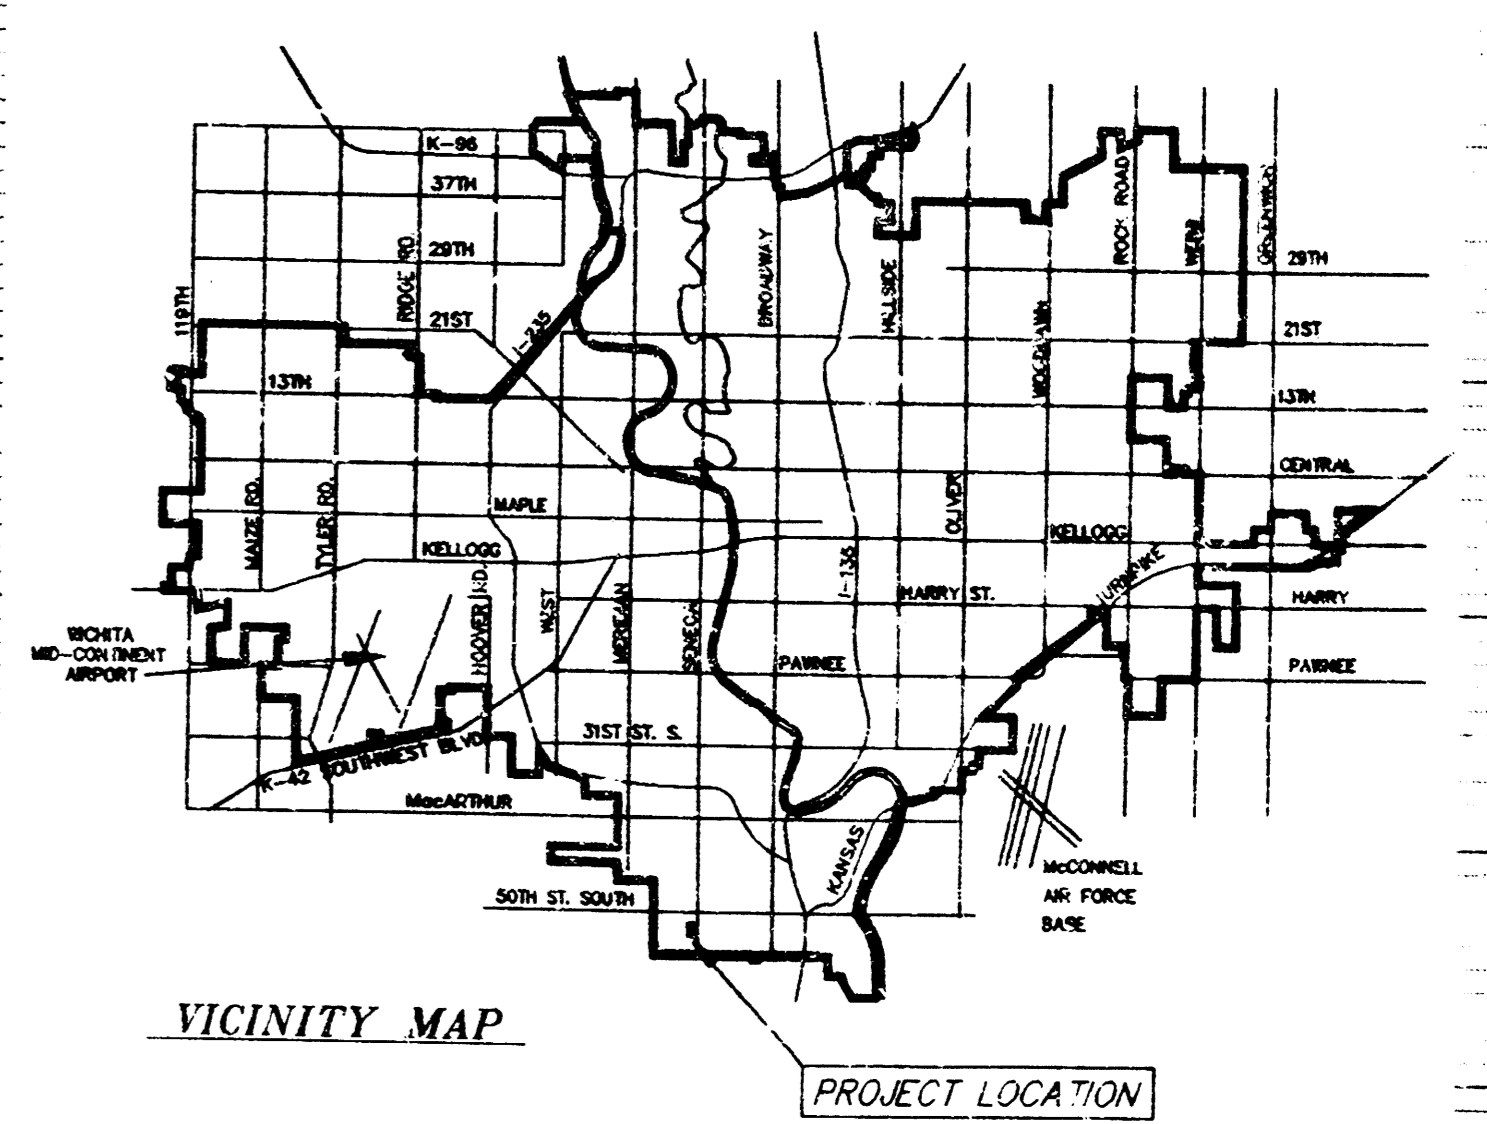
K-96
37TH
29TH
RIDGE RD.
21ST
I-235
119TH
13TH
BROADWAY
HILLSIDE
WOODLAWN
ROCK ROAD
WEBB
GREENWICH
29TH
21ST
13TH
CENTRAL
MAPLE
MAIZE RD.
TYLER RD.
KELLOGG
OLIVER
KELLOGG
I-135
HARRY ST.
TURNPIKE
HARRY
WICHITA MID-CONTINENT AIRPORT
HOOVER RD.
WEST
MERIDIAN
SENECA
PAWNEE
PAWNEE
31ST ST. S.
K-42 SOUTHWEST BLVD.
MacARTHUR
KANSAS
50TH ST. SOUTH
McCONNELL AIR FORCE BASE
VICINITY MAP
PROJECT LOCATION